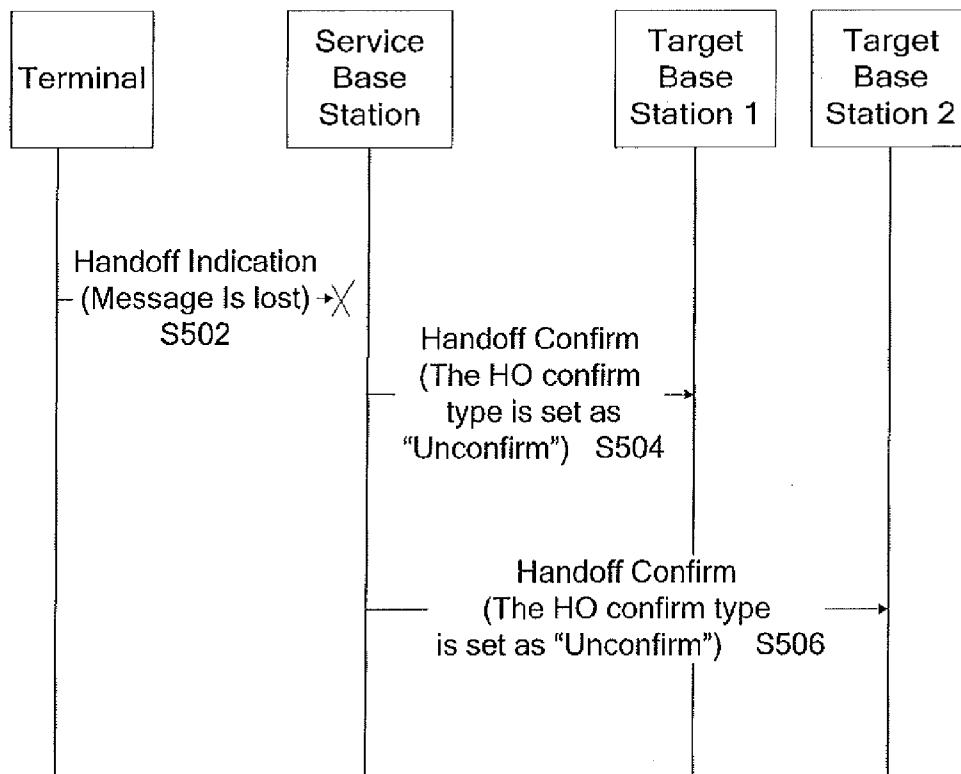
Terminal

Service Base Station

Target Base Station 1

Target Base Station 2

Handoff Indication (Message Is lost) S502

Handoff Confirm (The HO confirm type is set as "Unconfirm") S504

Handoff Confirm (The HO confirm type is set as "Unconfirm") S506